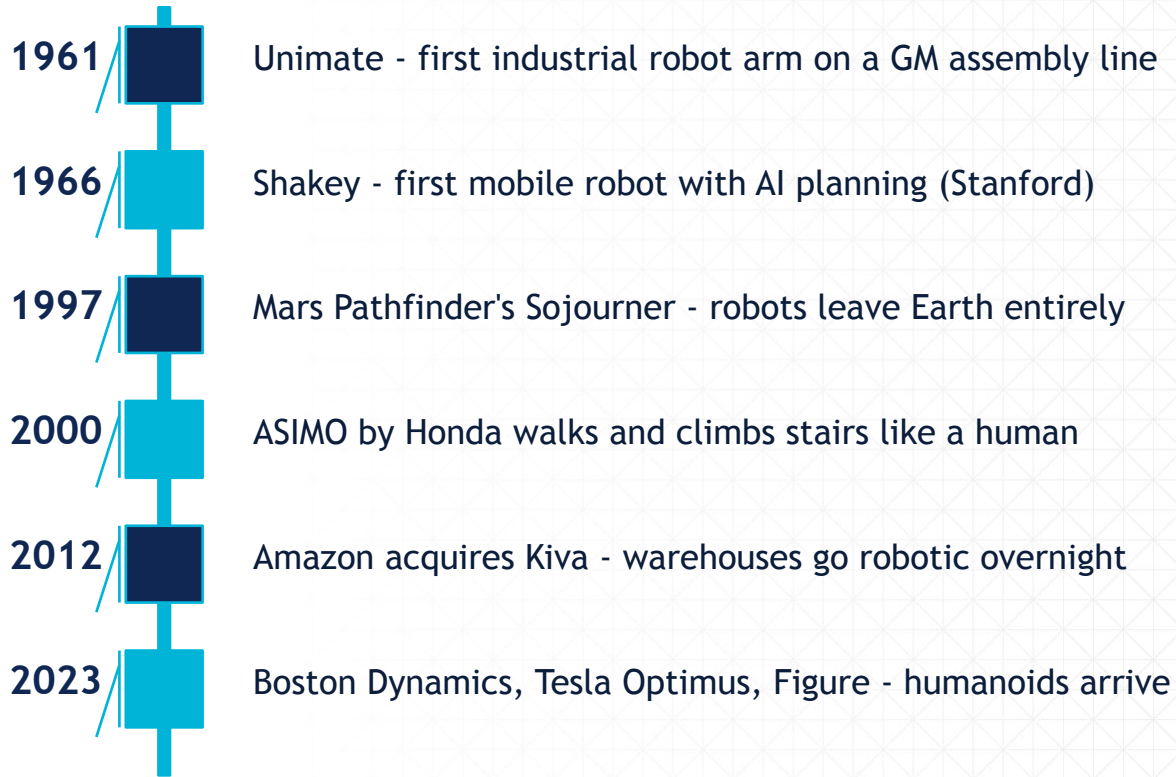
1961 Unimate - first industrial robot arm on a GM assembly line

1966 Shakey - first mobile robot with AI planning (Stanford)

1997 Mars Pathfinder's Sojourner - robots leave Earth entirely

2000 ASIMO by Honda walks and climbs stairs like a human

2012 Amazon acquires Kiva - warehouses go robotic overnight

2023 Boston Dynamics, Tesla Optimus, Figure - humanoids arrive